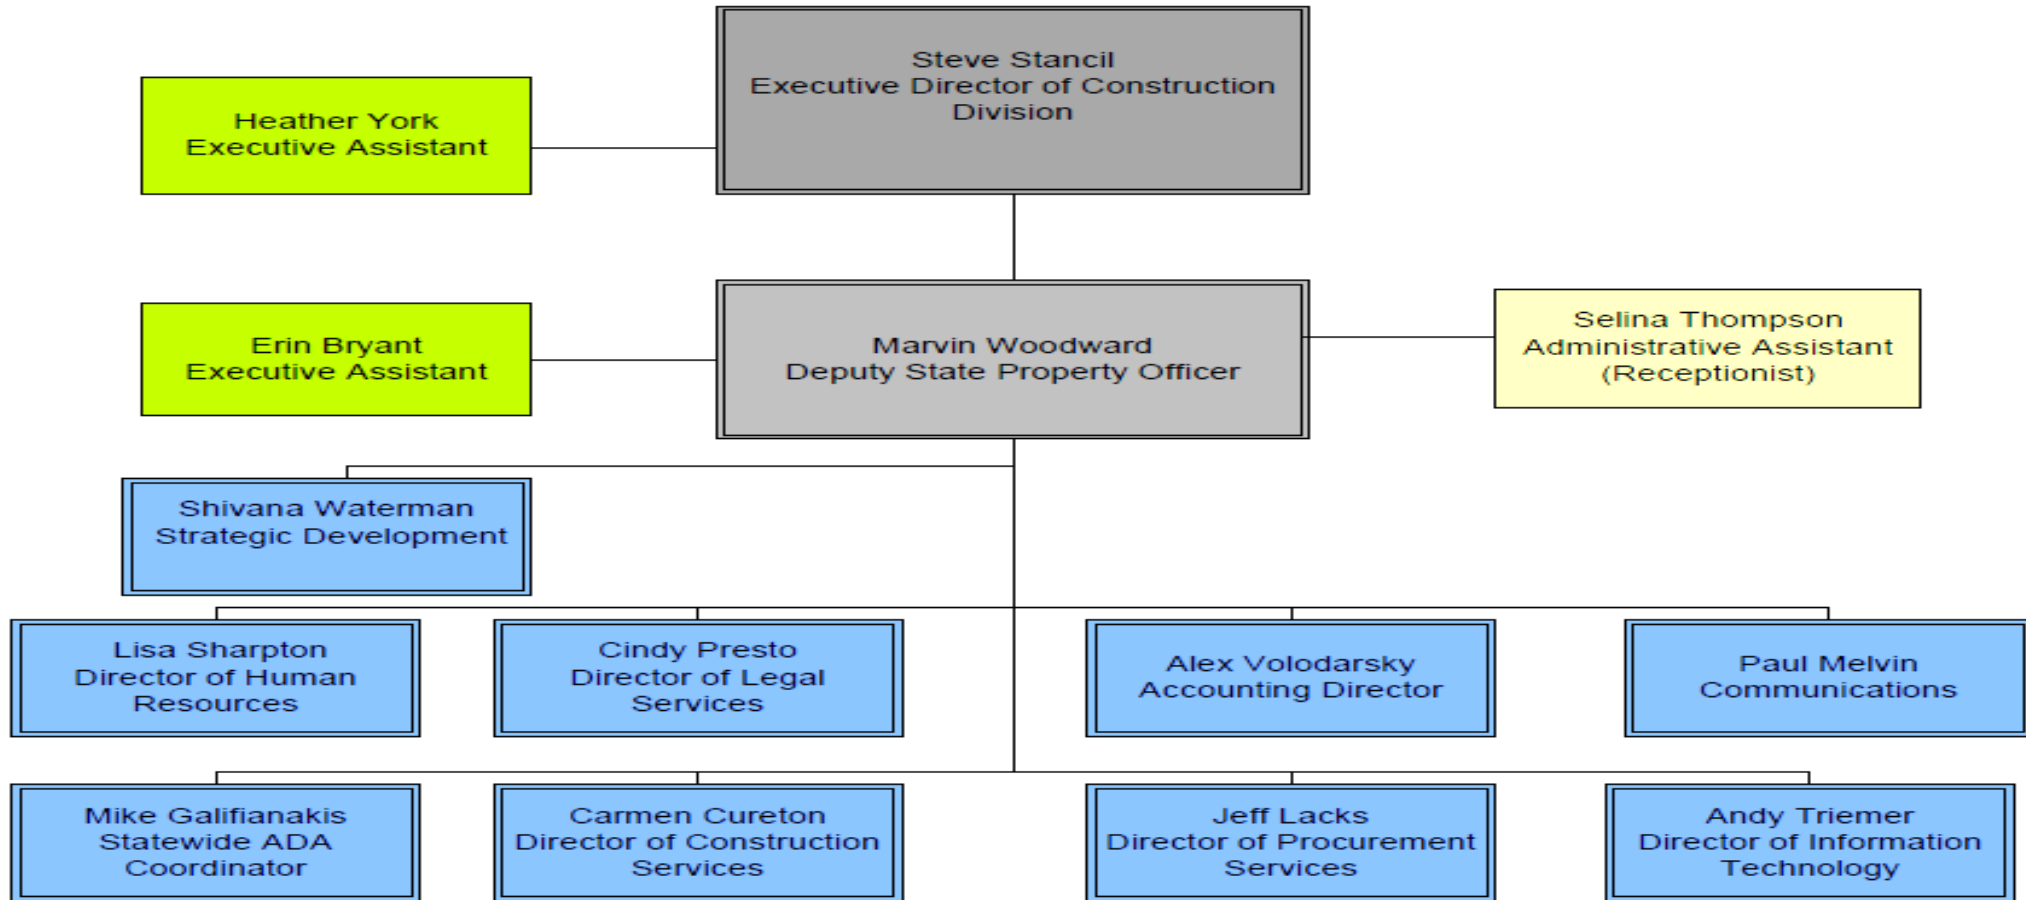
Steve Stancil
Executive Director of Construction Division

Heather York
Executive Assistant

Erin Bryant
Executive Assistant

Marvin Woodward
Deputy State Property Officer

Selina Thompson
Administrative Assistant
(Receptionist)

Shivana Waterman
Strategic Development

Lisa Sharpton
Director of Human Resources

Cindy Presto
Director of Legal Services

Alex Volodarsky
Accounting Director

Paul Melvin
Communications

Mike Galifianakis
Statewide ADA Coordinator

Carmen Cureton
Director of Construction Services

Jeff Lacks
Director of Procurement Services

Andy Triemer
Director of Information Technology